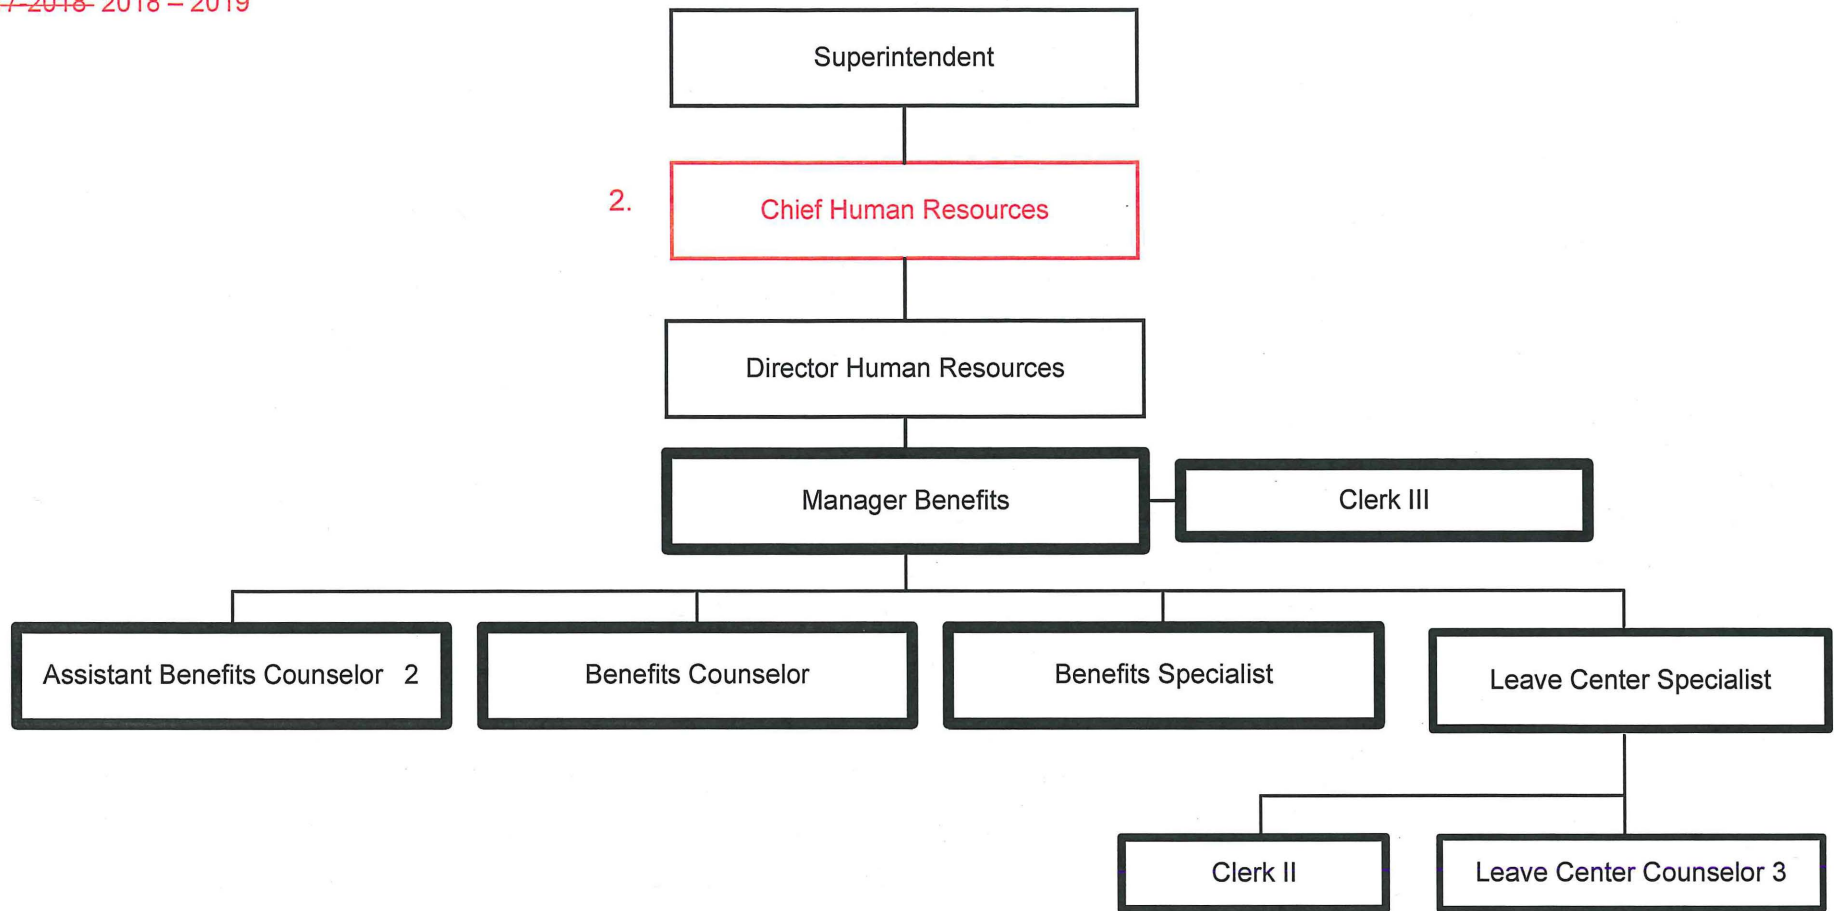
7-2018 2018 – 2019

Superintendent

2.

Chief Human Resources

Director Human Resources

Manager Benefits

Clerk III

Assistant Benefits Counselor 2

Benefits Counselor

Benefits Specialist

Leave Center Specialist

Clerk II

Leave Center Counselor 3